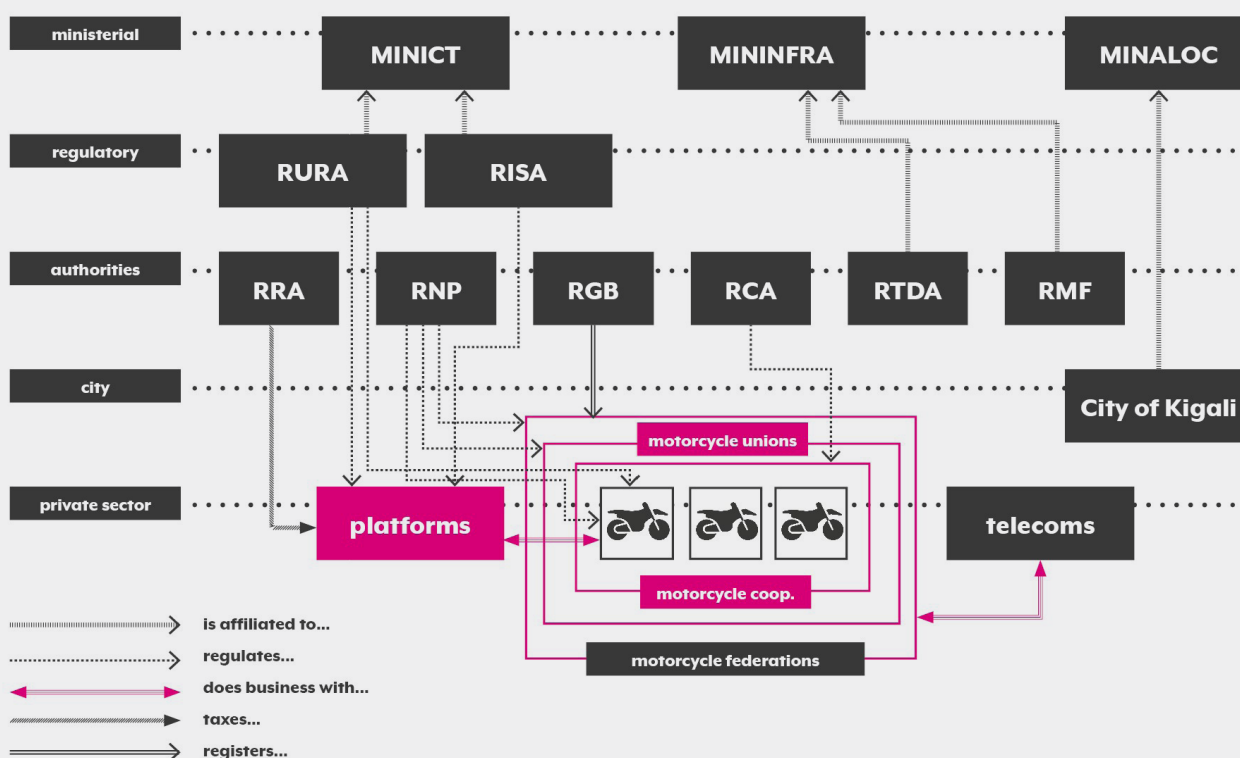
ministerial
MINICT
MININFRA
MINALOC

regulatory
RURA
RISA

authorities
RRA
RNP
RGB
RCA
RTDA
RMF

city
City of Kigali

private sector
platforms
motorcycle unions
motorcycle coop.
motorcycle federations
telecoms

is affiliated to...
regulates...
does business with...
taxes...
registers...